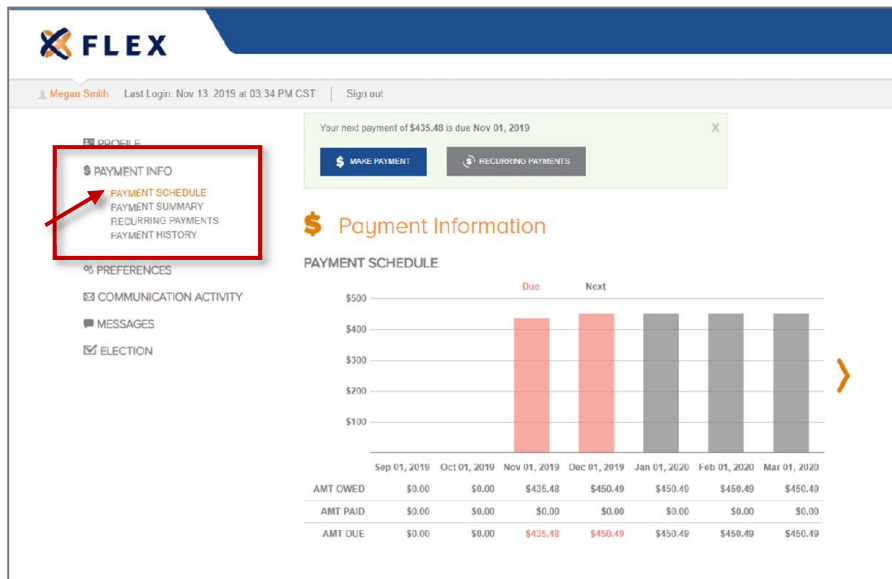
FLEX

Megan Smith Last Login: Nov 13, 2019 at 03:34 PM CST | Sign out

PROFILE
$ PAYMENT INFO
PAYMENT SCHEDULE
PAYMENT SUMMARY
RECURRING PAYMENTS
PAYMENT HISTORY
PREFERENCES
COMMUNICATION ACTIVITY
MESSAGES
ELECTION

Your next payment of $435.48 is due Nov 01, 2019
X
MAKE PAYMENT
RECURRING PAYMENTS

Payment Information

PAYMENT SCHEDULE

Due
Next

$500
$400
$300
$200
$100

| | Sep 01, 2019 | Oct 01, 2019 | Nov 01, 2019 | Dec 01, 2019 | Jan 01, 2020 | Feb 01, 2020 | Mar 01, 2020 |
|---|---|---|---|---|---|---|---|
| AMT OWED | $0.00 | $0.00 | $435.48 | $450.49 | $450.49 | $450.49 | $450.49 |
| AMT PAID | $0.00 | $0.00 | $0.00 | $0.00 | $0.00 | $0.00 | $0.00 |
| AMT DUE | $0.00 | $0.00 | $435.48 | $450.49 | $450.49 | $450.49 | $450.49 |